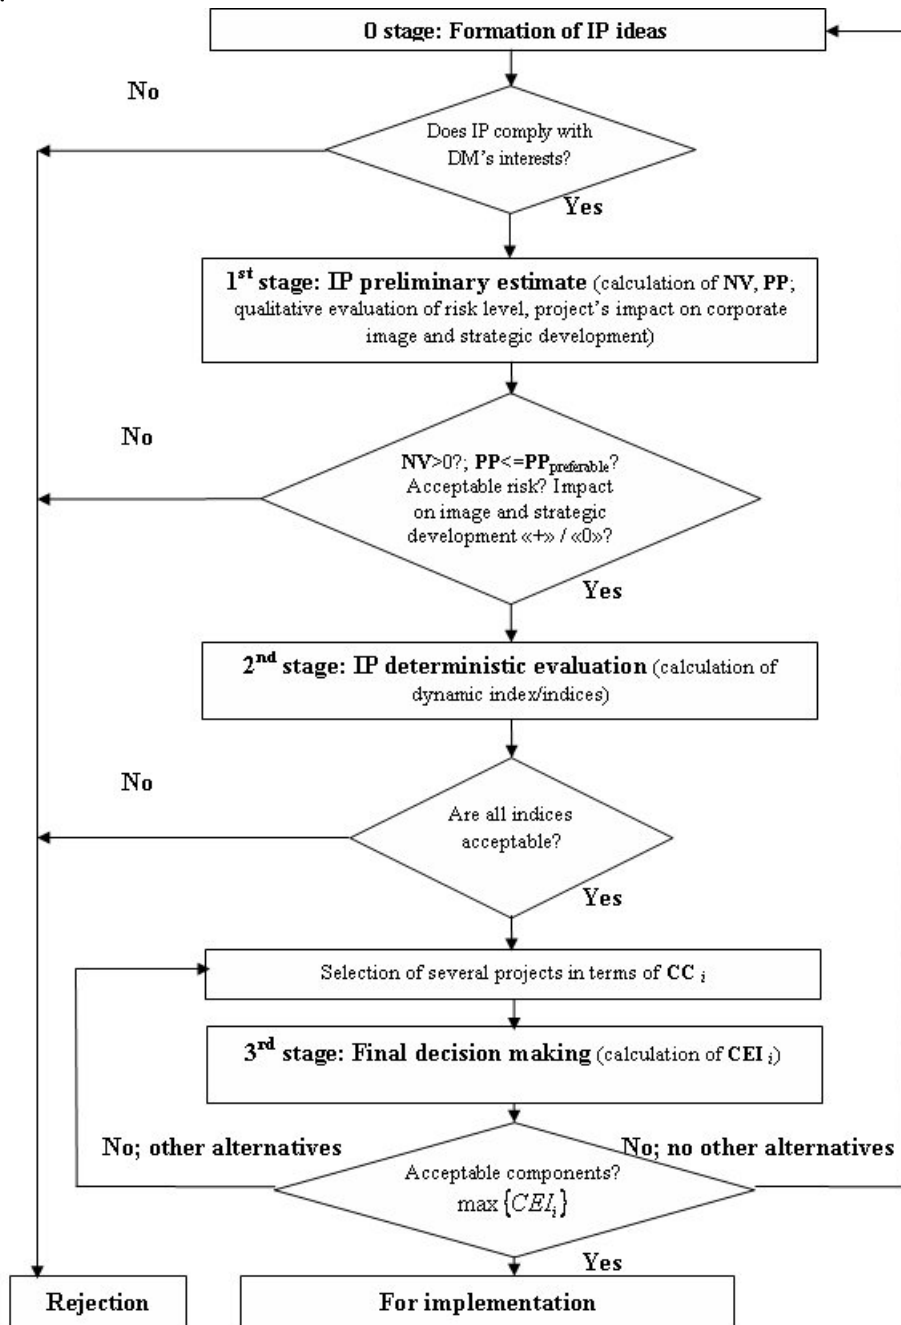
0 stage: Formation of IP ideas

No

Does IP comply with DM's interests?

Yes

1$^{st}$ stage: IP preliminary estimate (calculation of NV, PP; qualitative evaluation of risk level, project's impact on corporate image and strategic development)

No

NV>0?; PP<=PP$_{preferable}$? Acceptable risk? Impact on image and strategic development «+» / «0»?

Yes

2$^{nd}$ stage: IP deterministic evaluation (calculation of dynamic index/indices)

No

Are all indices acceptable?

Yes

Selection of several projects in terms of CC $_i$

3$^{rd}$ stage: Final decision making (calculation of CEI $_i$)

No; other alternatives

No; no other alternatives

Acceptable components? $\max\{CEI_i\}$

Yes

Rejection

For implementation